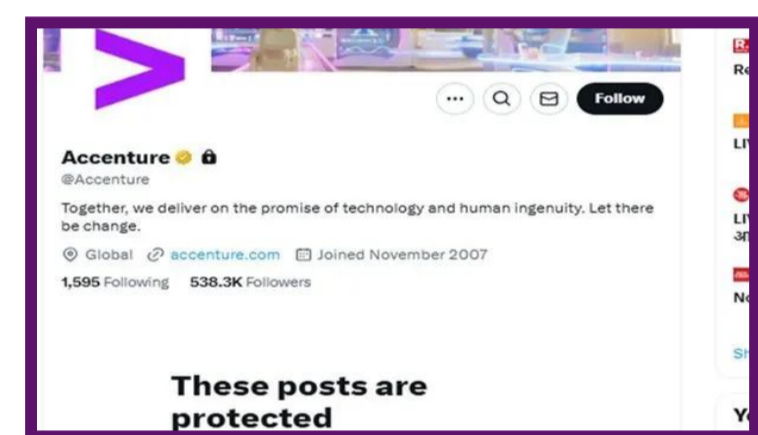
Follow

Accenture

@Accenture

Together, we deliver on the promise of technology and human ingenuity. Let there be change.

Global accenture.com Joined November 2007

1,595 Following 538.3K Followers

These posts are protected

Re

LI

LI

अ

No

Sh

Y